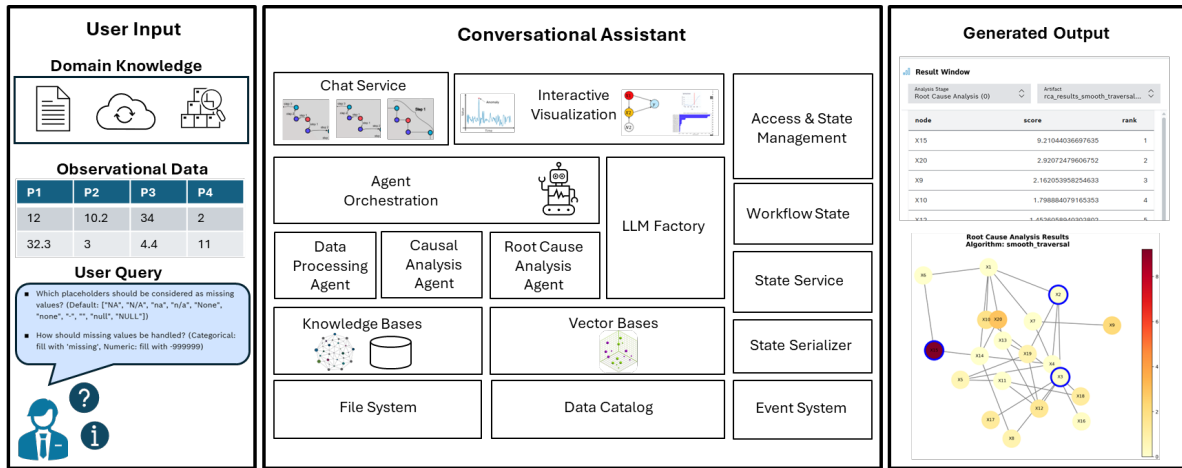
User Input

Domain Knowledge

Observational Data

| P1 | P2 | P3 | P4 |
|---|---|---|---|
| 12 | 10.2 | 34 | 2 |
| 32.3 | 3 | 4.4 | 11 |

User Query

Which placeholders should be considered as missing values? (Default: ["NA", "N/A", "na", "n/a", "None", "none", "-", "", "null", "NULL"])

How should missing values be handled? (Categorical: fill with 'missing', Numeric: fill with -999999)

Conversational Assistant

Chat Service

Interactive Visualization

Access & State Management

Agent Orchestration

LLM Factory

Workflow State

Data Processing Agent

Causal Analysis Agent

Root Cause Analysis Agent

State Service

Knowledge Bases

Vector Bases

State Serializer

File System

Data Catalog

Event System

Generated Output

Result Window

Analysis Stage
Root Cause Analysis (0)

Artifact
rca_results_smooth_traversal...

| node | score | rank |
|---|---|---|
| X15 | 9.21044036697635 | 1 |
| X20 | 2.92072479606752 | 2 |
| X9 | 2.162053958254633 | 3 |
| X10 | 1.798884079165353 | 4 |
| X12 | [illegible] | 5 |

Root Cause Analysis Results
Algorithm: smooth_traversal

X6 X1 X2 X10 X20 X7 X9 X13 X19 X14 X4 X5 X11 X3 X18 X12 X17 X16 X8